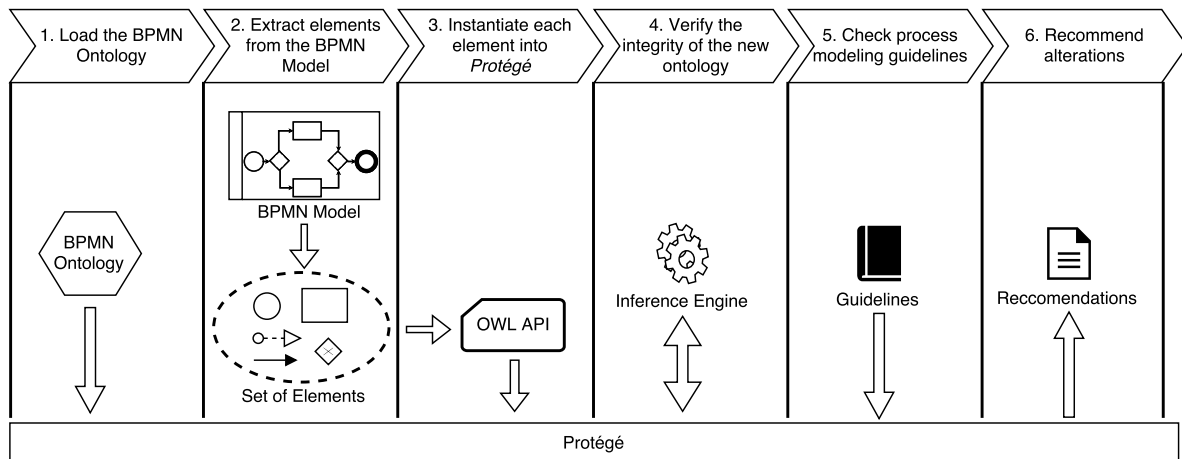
1. Load the BPMN Ontology

2. Extract elements from the BPMN Model

3. Instantiate each element into *Protégé*

4. Verify the integrity of the new ontology

5. Check process modeling guidelines

6. Recommend alterations

BPMN Ontology

BPMN Model

Set of Elements

OWL API

Inference Engine

Guidelines

Reccomendations

Protégé